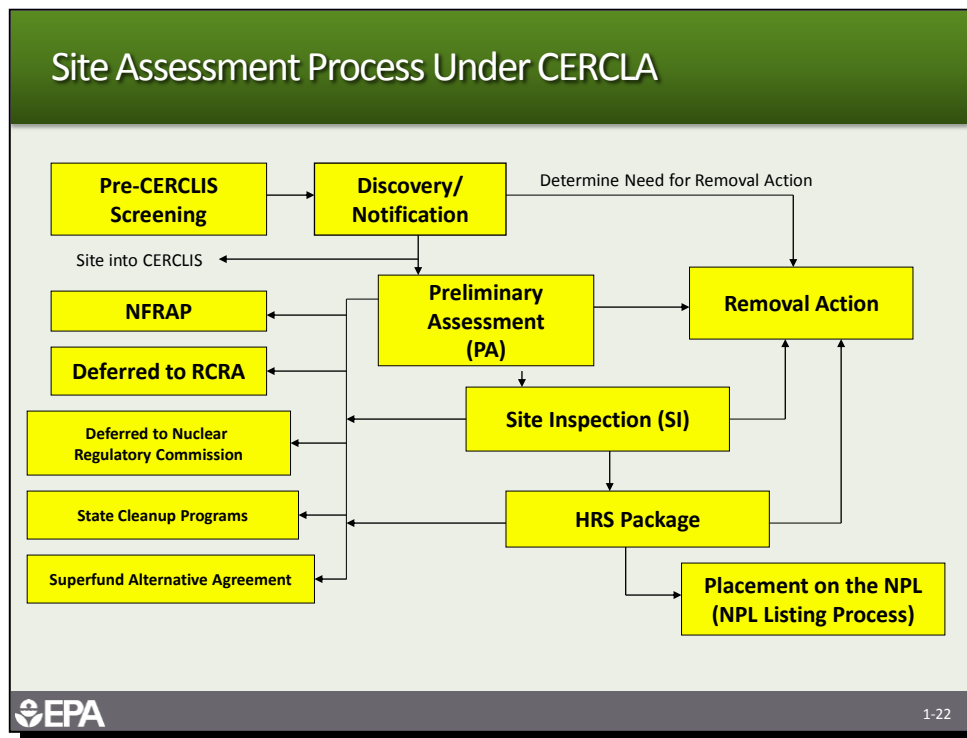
Site Assessment Process Under CERCLA

Pre-CERCLIS Screening

Discovery/ Notification

Determine Need for Removal Action

Site into CERCLIS

Preliminary Assessment (PA)

Removal Action

NFRAP

Deferred to RCRA

Site Inspection (SI)

Deferred to Nuclear Regulatory Commission

State Cleanup Programs

HRS Package

Superfund Alternative Agreement

Placement on the NPL (NPL Listing Process)

EPA

1-22